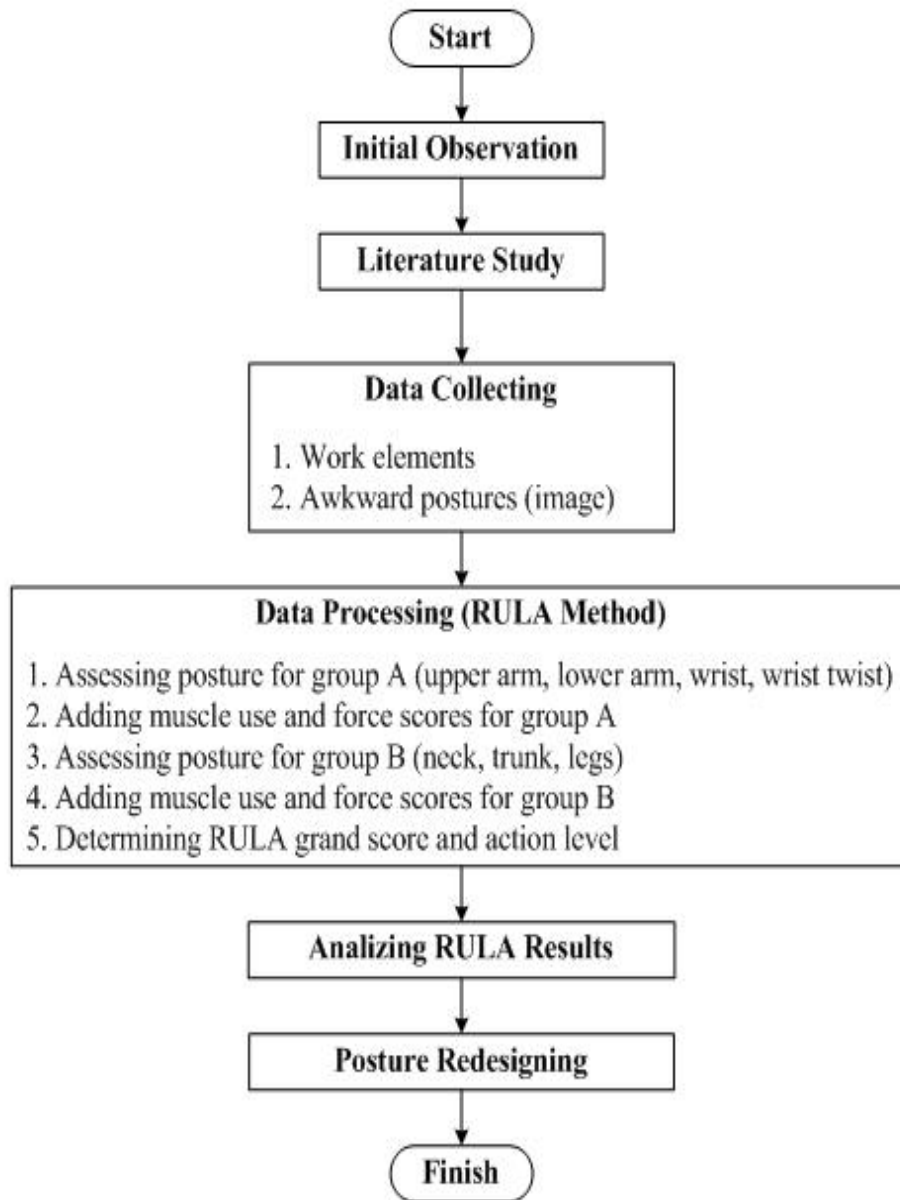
Start

Initial Observation

Literature Study

Data Collecting

1. Work elements
2. Awkward postures (image)

Data Processing (RULA Method)

1. Assessing posture for group A (upper arm, lower arm, wrist, wrist twist)
2. Adding muscle use and force scores for group A
3. Assessing posture for group B (neck, trunk, legs)
4. Adding muscle use and force scores for group B
5. Determining RULA grand score and action level

Analizing RULA Results

Posture Redesigning

Finish